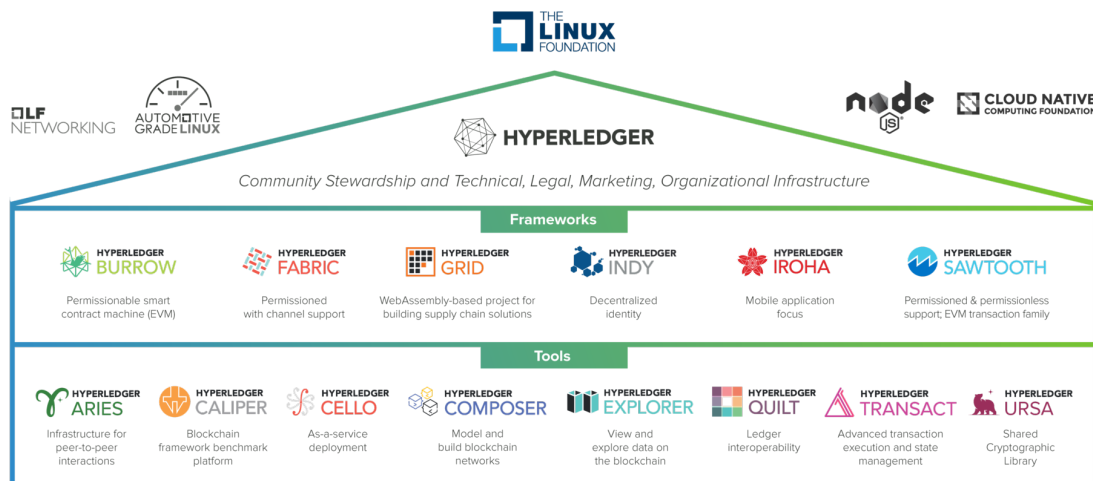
THE LINUX FOUNDATION

LF NETWORKING

AUTOMOTIVE GRADE LINUX

HYPERLEDGER

node JS

CLOUD NATIVE COMPUTING FOUNDATION

Community Stewardship and Technical, Legal, Marketing, Organizational Infrastructure

Frameworks

HYPERLEDGER BURROW
Permissionable smart contract machine (EVM)

HYPERLEDGER FABRIC
Permissioned with channel support

HYPERLEDGER GRID
WebAssembly-based project for building supply chain solutions

HYPERLEDGER INDY
Decentralized identity

HYPERLEDGER IROHA
Mobile application focus

HYPERLEDGER SAWTOOTH
Permissioned & permissionless support; EVM transaction family

Tools

HYPERLEDGER ARIES
Infrastructure for peer-to-peer interactions

HYPERLEDGER CALIPER
Blockchain framework benchmark platform

HYPERLEDGER CELLO
As-a-service deployment

HYPERLEDGER COMPOSER
Model and build blockchain networks

HYPERLEDGER EXPLORER
View and explore data on the blockchain

HYPERLEDGER QUILT
Ledger interoperability

HYPERLEDGER TRANSACT
Advanced transaction execution and state management

HYPERLEDGER URSA
Shared Cryptographic Library